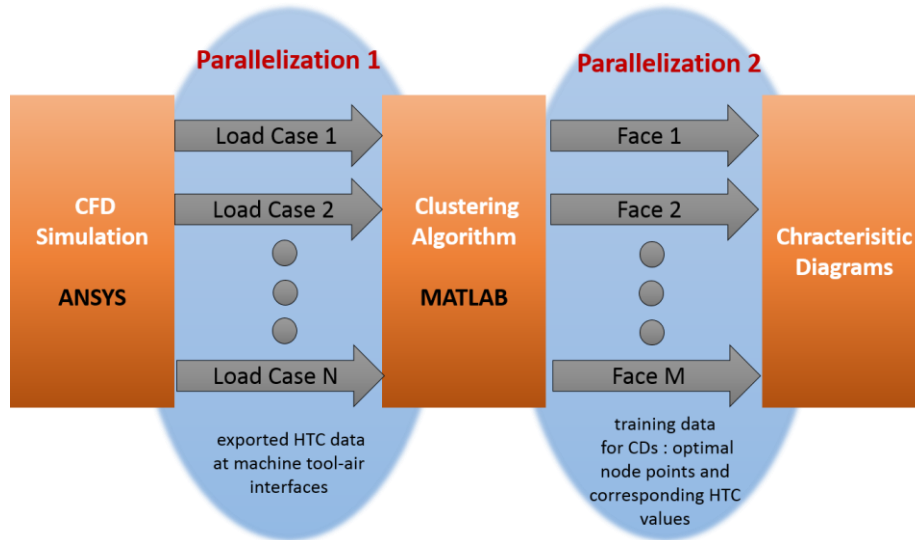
Parallelization 1

Parallelization 2

CFD Simulation

ANSYS

Load Case 1

Load Case 2

Load Case N

exported HTC data at machine tool-air interfaces

Clustering Algorithm

MATLAB

Face 1

Face 2

Face M

training data for CDs : optimal node points and corresponding HTC values

Chracterisitic Diagrams